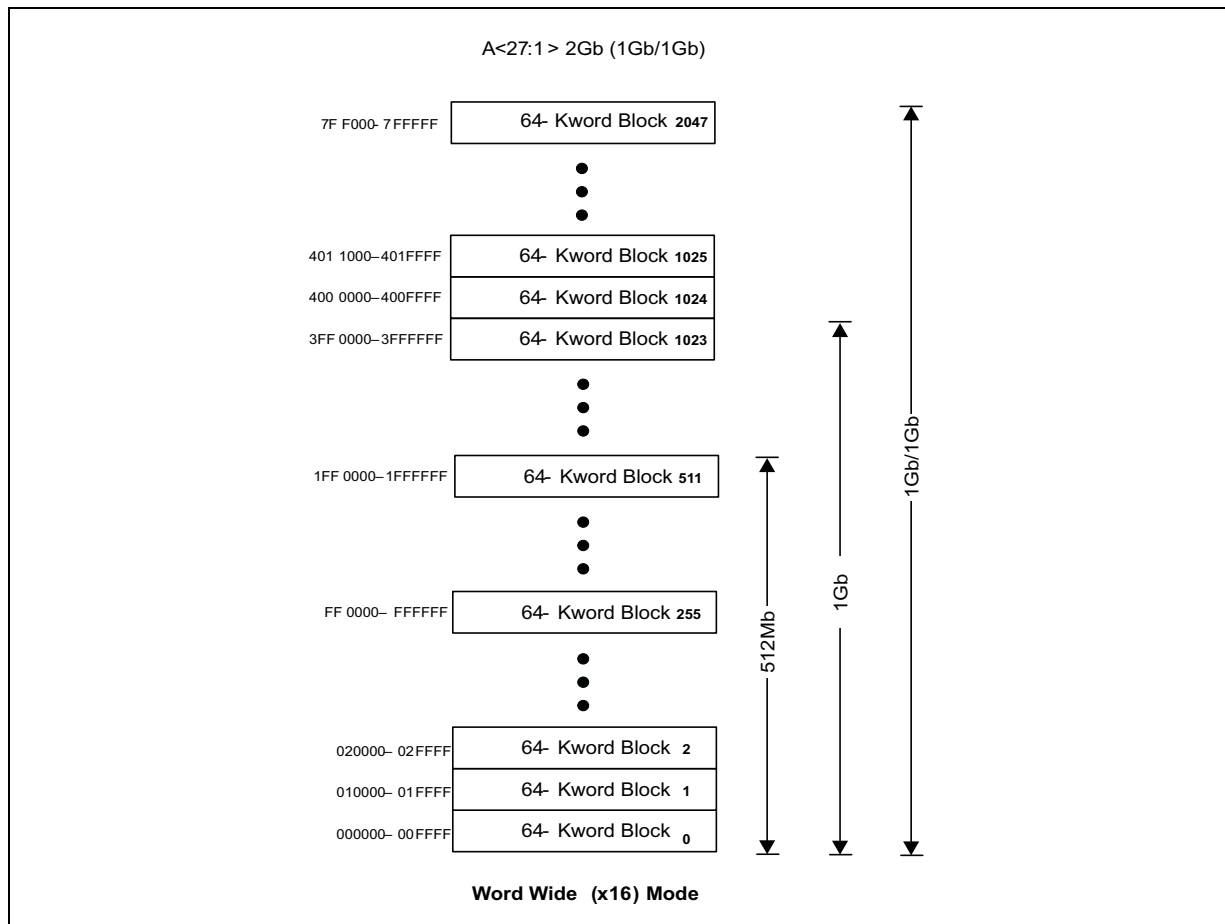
A<27:1 > 2Gb (1Gb/1Gb)

7F F000- 7FFFFF | 64- Kword Block 2047

401 1000–401FFFF | 64- Kword Block 1025
400 0000–400FFFF | 64- Kword Block 1024
3FF 0000–3FFFFFF | 64- Kword Block 1023

1FF 0000–1FFFFFF | 64- Kword Block 511

FF 0000– FFFFFF | 64- Kword Block 255

020000– 02FFFF | 64- Kword Block 2
010000– 01FFFF | 64- Kword Block 1
000000– 00FFFF | 64- Kword Block 0

512Mb
1Gb
1Gb/1Gb

Word Wide (x16) Mode